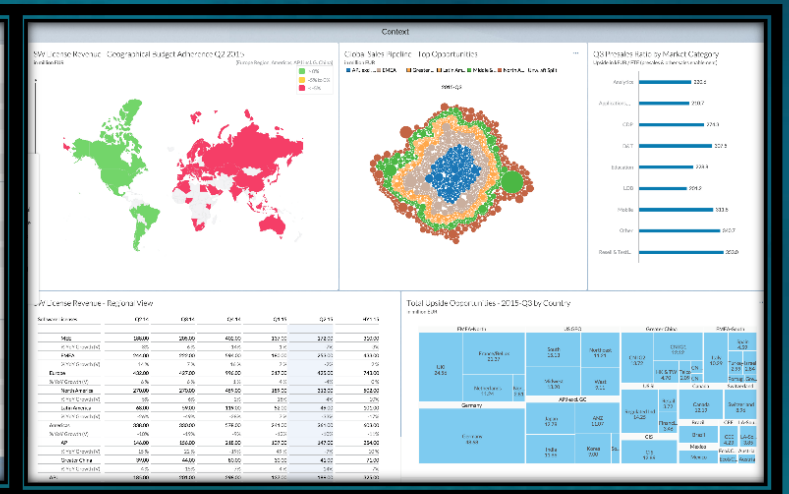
Context

SW License Revenue - Geographical Budget Adherence Q2 2015

Global Sales Pipeline - Top Opportunities

Q3 Presales Ratio by Market Category

Analytics
Applications
CRM
DB&T
Education
LOB
Mobile
Other
Retail & Tech

SW License Revenue - Regional View

Software licenses
Asia
Europe
North America
Latin America
Americas
APJ
Greater China

Total Upside Opportunities - 2015-Q3 by Country

Germany
South
Midwest
West
APJ and GC
Japan
ANZ
India
Korea
Canada
Brazil
CIS
Mexico